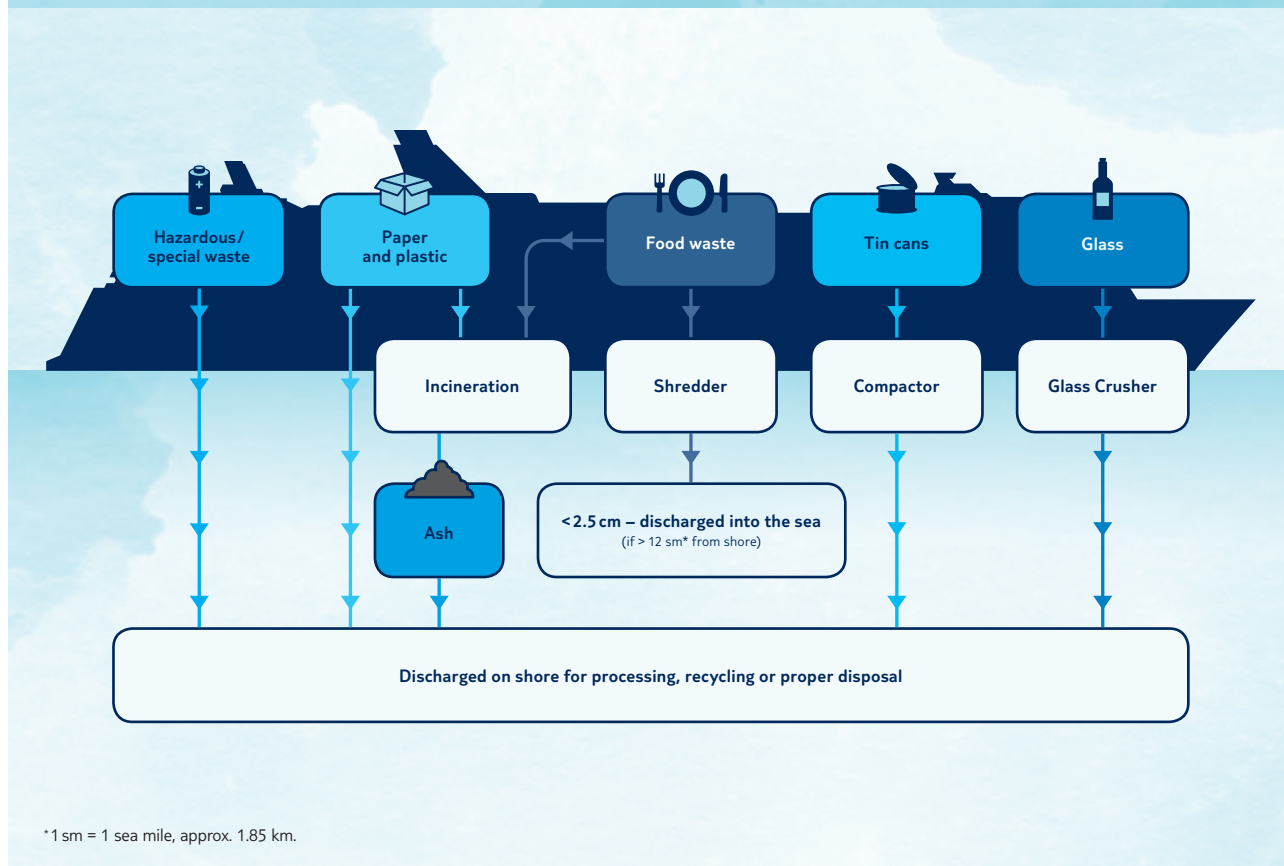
Hazardous/ special waste

Paper and plastic

Food waste

Tin cans

Glass

Incineration

Shredder

Compactor

Glass Crusher

Ash

< 2.5 cm – discharged into the sea (if > 12 sm* from shore)

Discharged on shore for processing, recycling or proper disposal

*1 sm = 1 sea mile, approx. 1.85 km.